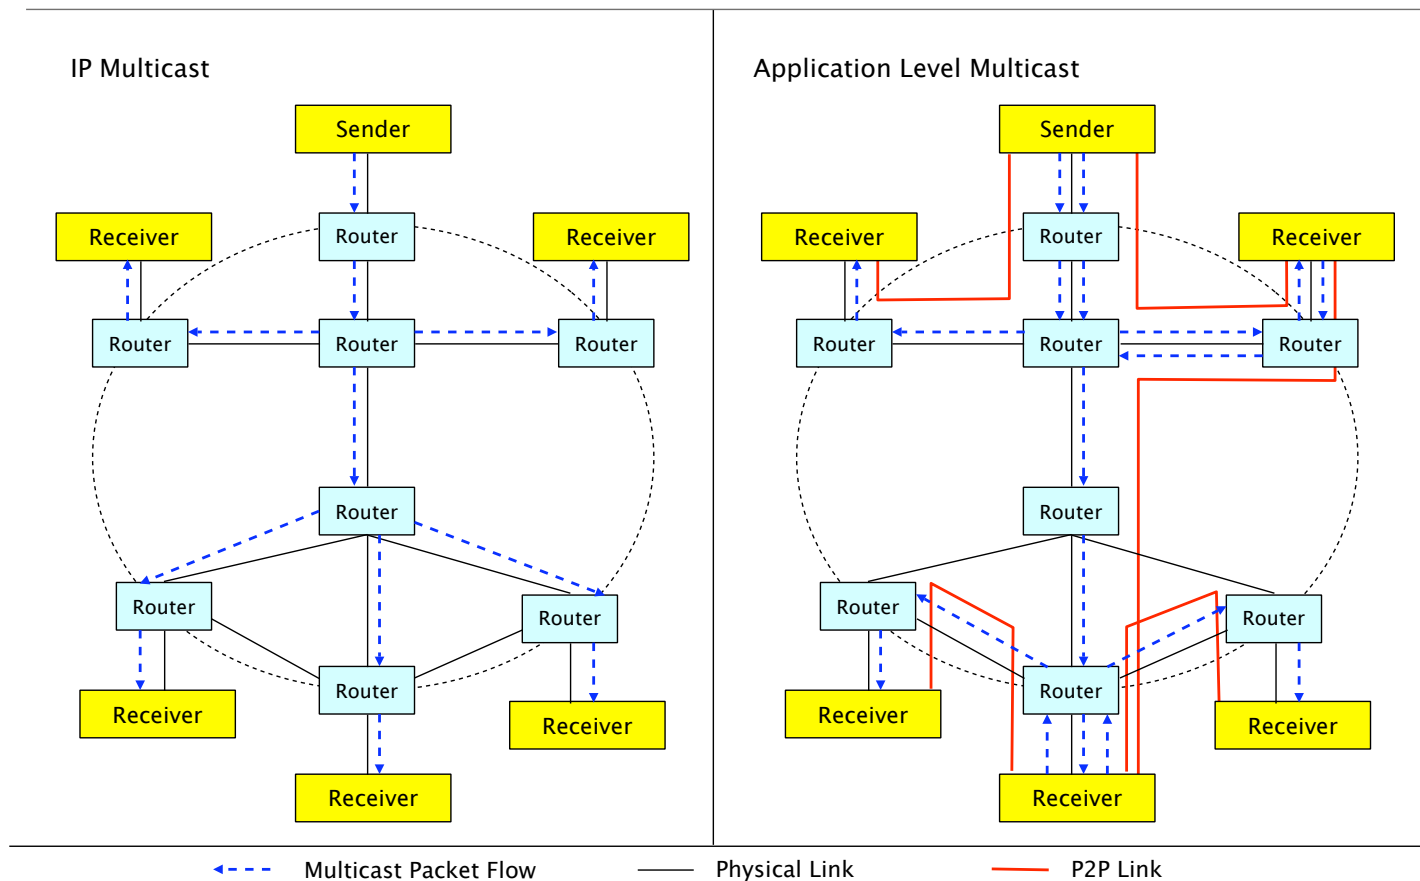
IP Multicast

Sender

Router

Receiver

Receiver

Router

Router

Router

Router

Router

Router

Router

Receiver

Receiver

Receiver

Application Level Multicast

Sender

Router

Receiver

Receiver

Router

Router

Router

Router

Router

Router

Router

Receiver

Receiver

Receiver

Multicast Packet Flow

Physical Link

P2P Link